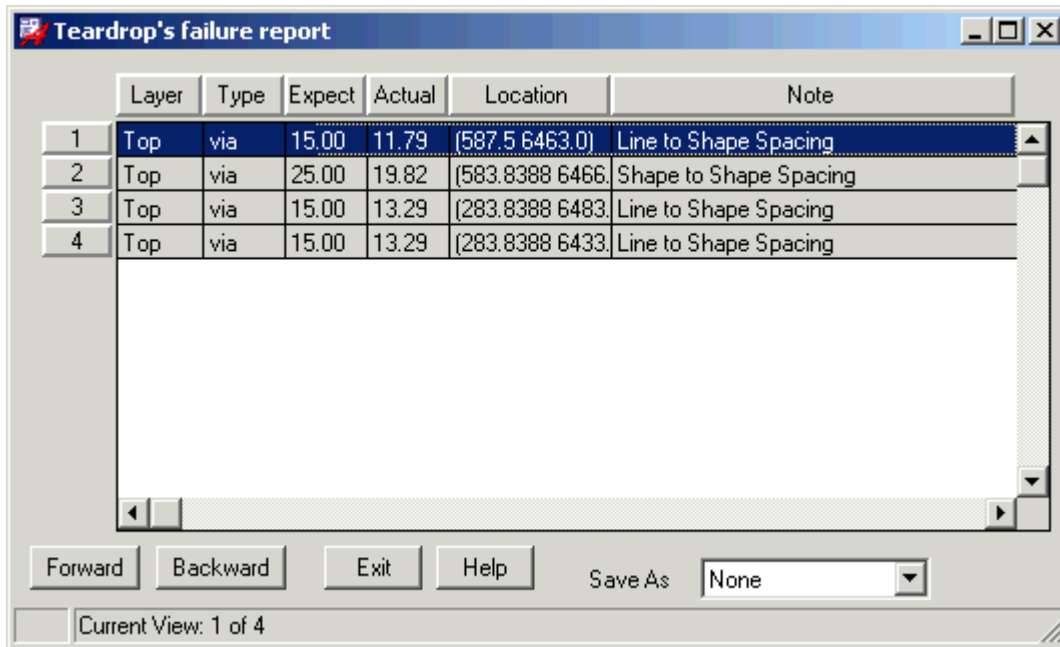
Teardrop's failure report

| | Layer | Type | Expect | Actual | Location | Note |
|---|---|---|---|---|---|---|
| 1 | Top | via | 15.00 | 11.79 | (587.5 6463.0) | Line to Shape Spacing |
| 2 | Top | via | 25.00 | 19.82 | (583.8388 6466. | Shape to Shape Spacing |
| 3 | Top | via | 15.00 | 13.29 | (283.8388 6483. | Line to Shape Spacing |
| 4 | Top | via | 15.00 | 13.29 | (283.8388 6433. | Line to Shape Spacing |

Forward Backward Exit Help Save As None

Current View: 1 of 4